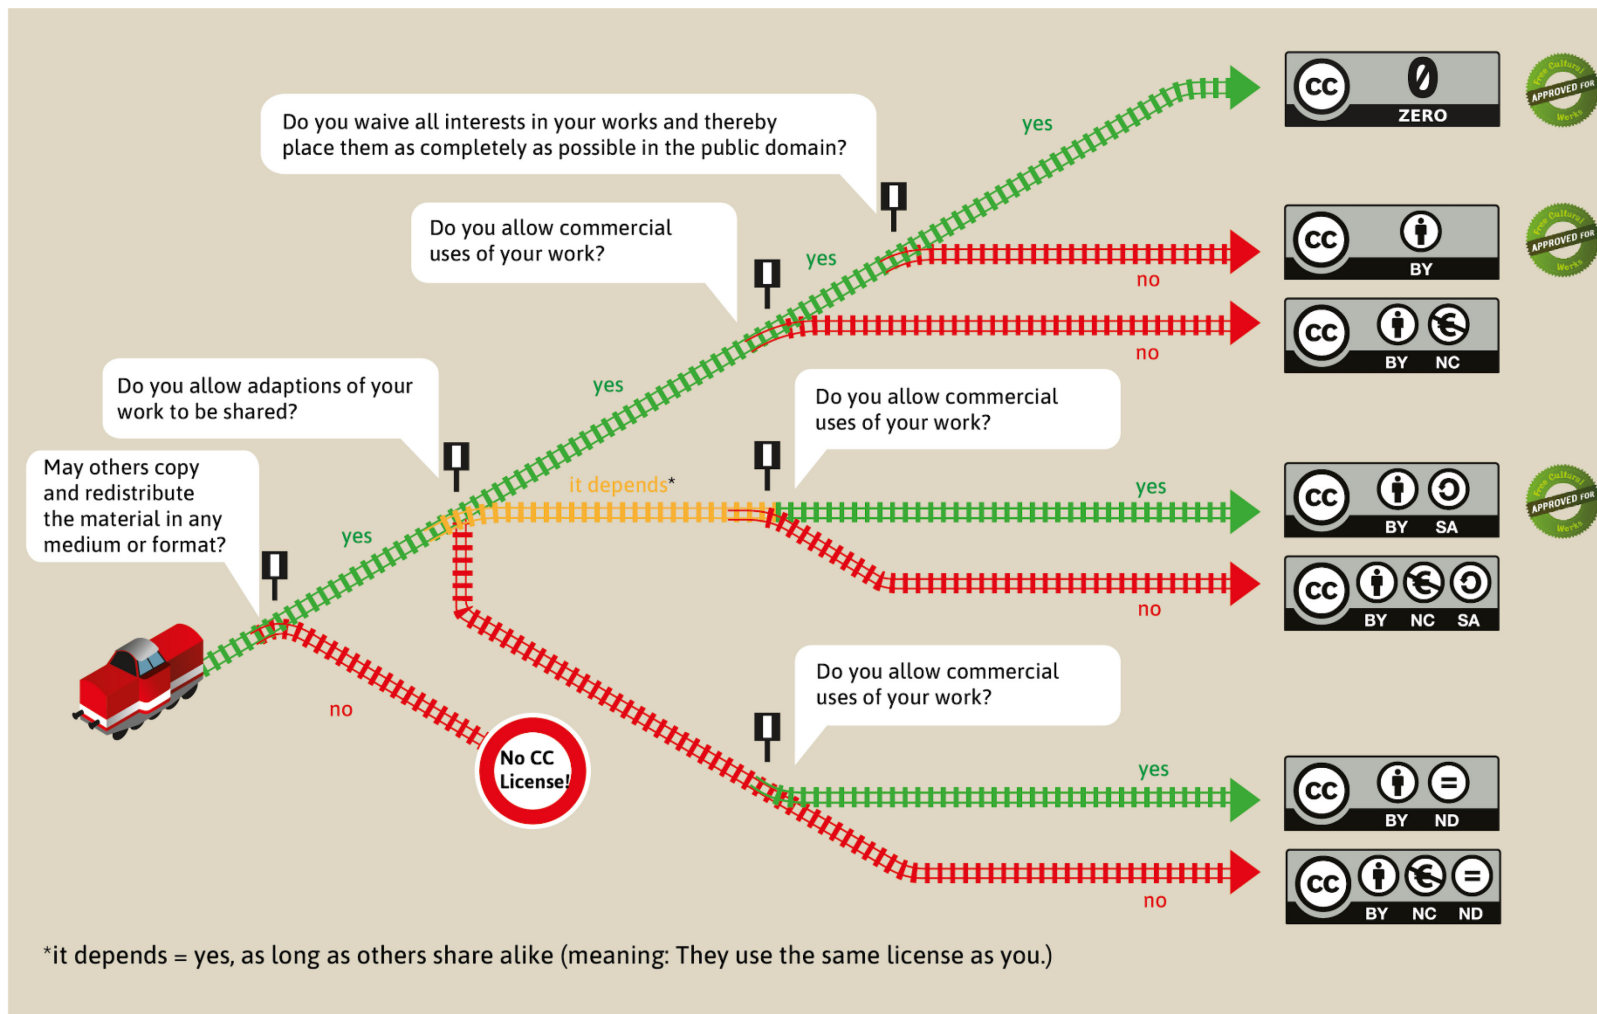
Do you waive all interests in your works and thereby place them as completely as possible in the public domain?

yes

CC ZERO

APPROVED FOR Free Cultural Works

Do you allow commercial uses of your work?

yes

no

CC BY

APPROVED FOR Free Cultural Works

no

CC BY NC

Do you allow adaptions of your work to be shared?

yes

Do you allow commercial uses of your work?

May others copy and redistribute the material in any medium or format?

it depends*

yes

CC BY SA

APPROVED FOR Free Cultural Works

yes

no

CC BY NC SA

no

No CC License!

Do you allow commercial uses of your work?

yes

CC BY ND

no

CC BY NC ND

*it depends = yes, as long as others share alike (meaning: They use the same license as you.)